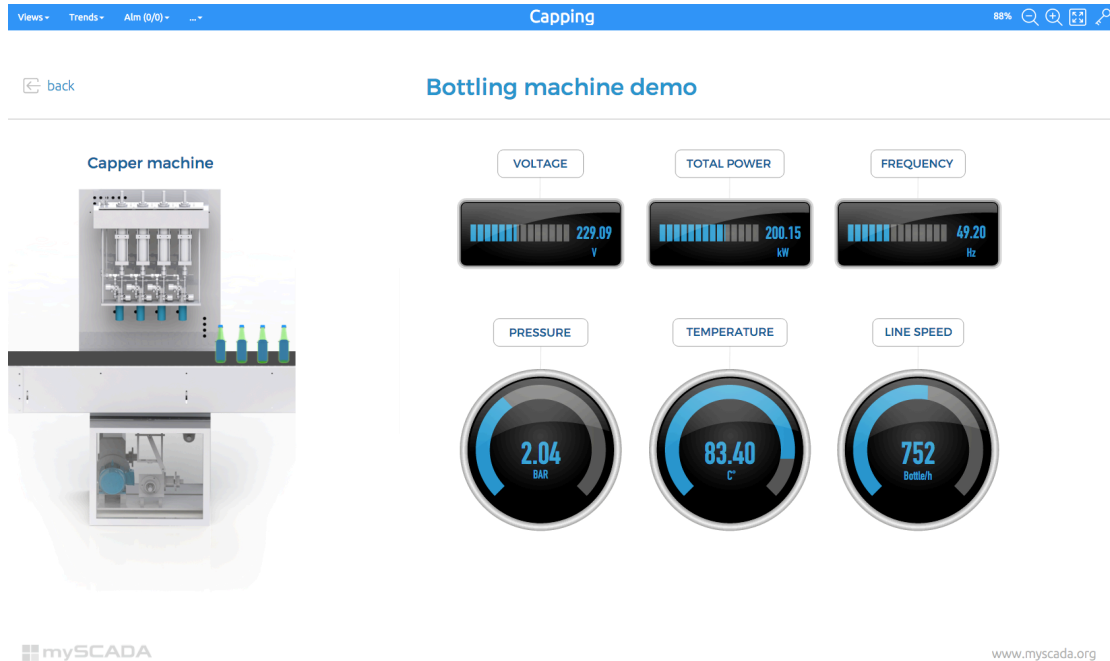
Views▾ Trends▾ Alm (0/0)▾ ...▾ Capping 88%

back

Bottling machine demo

Capper machine

VOLTAGE
229.09
V

TOTAL POWER
200.15
kW

FREQUENCY
49.20
Hz

PRESSURE
2.04
BAR

TEMPERATURE
83.40
C°

LINE SPEED
752
Bottle/h

mySCADA

www.myscada.org